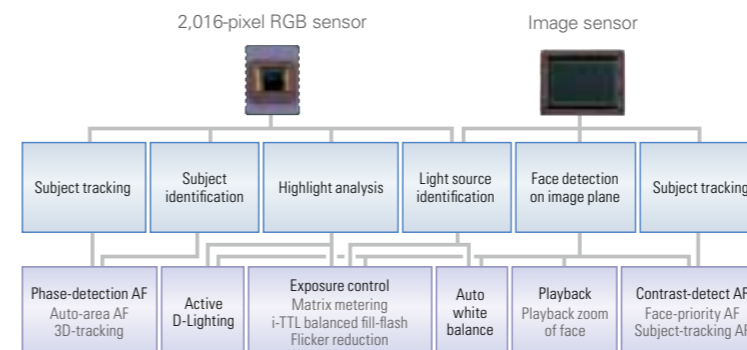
2,016-pixel RGB sensor

Image sensor

Subject tracking

Subject identification

Highlight analysis

Light source identification

Face detection on image plane

Subject trackin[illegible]

Phase-detection AF
Auto-area AF
3D-tracking

Active D-Lighting

Exposure control
Matrix metering
i-TTL balanced fill-flash
Flicker reduction

Auto white balance

Playback
Playback zoom of face

Contrast-detect A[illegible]
Face-priority AF
Subject-tracking A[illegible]